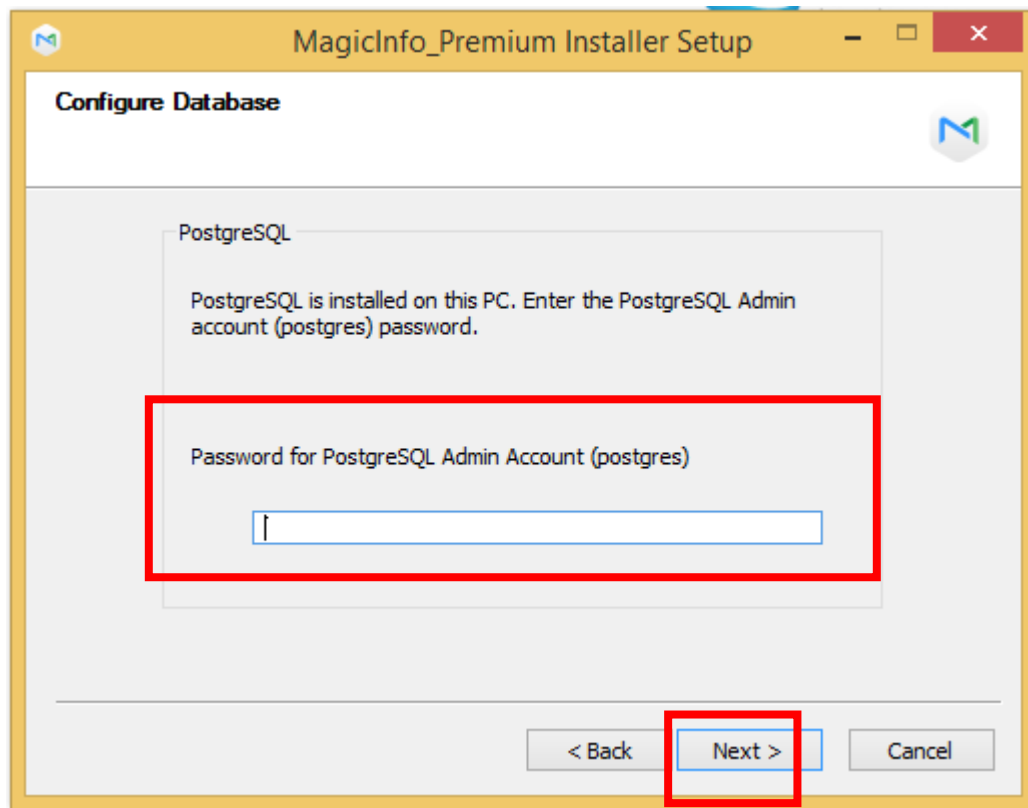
MagicInfo_Premium Installer Setup

Configure Database

PostgreSQL

PostgreSQL is installed on this PC. Enter the PostgreSQL Admin account (postgres) password.

Password for PostgreSQL Admin Account (postgres)

< Back

Next >

Cancel